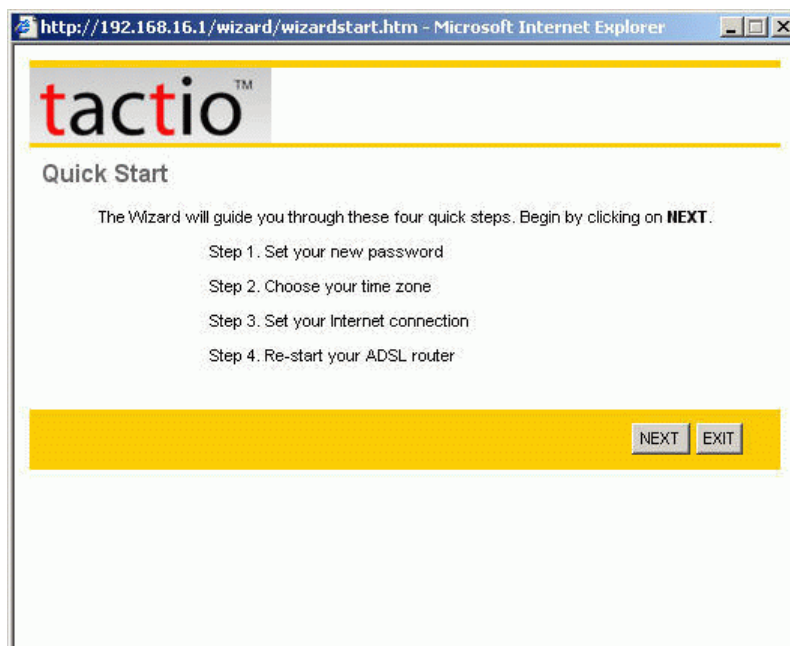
http://192.168.16.1/wizard/wizardstart.htm - Microsoft Internet Explorer

tactio™

Quick Start

The Wizard will guide you through these four quick steps. Begin by clicking on **NEXT**.

Step 1. Set your new password

Step 2. Choose your time zone

Step 3. Set your Internet connection

Step 4. Re-start your ADSL router

NEXT EXIT